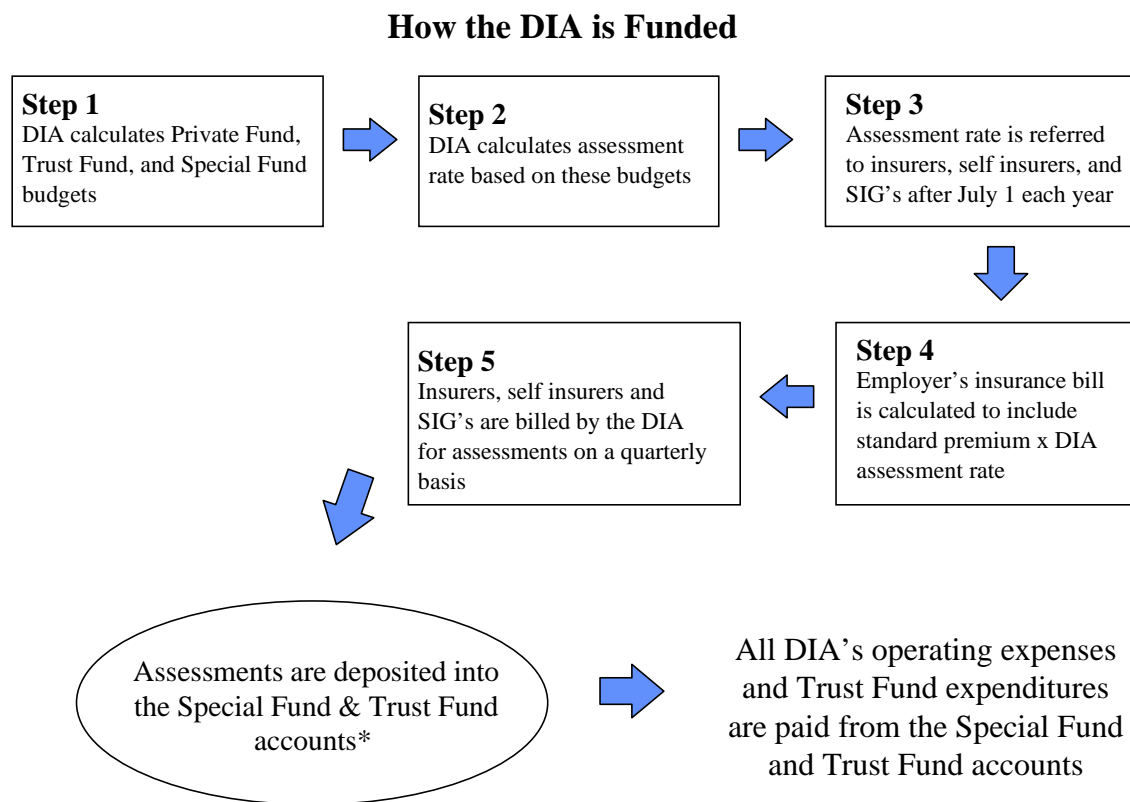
How the DIA is Funded

Step 1
DIA calculates Private Fund, Trust Fund, and Special Fund budgets

Step 2
DIA calculates assessment rate based on these budgets

Step 3
Assessment rate is referred to insurers, self insurers, and SIG's after July 1 each year

Step 4
Employer's insurance bill is calculated to include standard premium x DIA assessment rate

Step 5
Insurers, self insurers and SIG's are billed by the DIA for assessments on a quarterly basis

Assessments are deposited into the Special Fund & Trust Fund accounts*

All DIA's operating expenses and Trust Fund expenditures are paid from the Special Fund and Trust Fund accounts